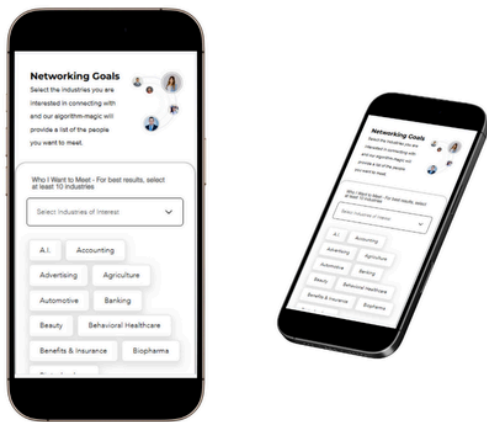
Networking Goals

Select the industries you are interested in connecting with and our algorithm-magic will provide a list of the people you want to meet.

Who I Want to Meet - For best results, select at least 10 industries

Select Industries of Interest

A.I.
Accounting
Advertising
Agriculture
Automotive
Banking
Beauty
Behavioral Healthcare
Benefits & Insurance
Biopharma
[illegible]

Networking Goals

Select the industries you are interested in connecting with and our algorithm-magic will provide a list of the people you want to meet.

Who I Want to Meet - For best results, select at least 10 industries

Select Industries of Interest

A.I.
Accounting
Advertising
Agriculture
Automotive
Banking
Beauty
Behavioral Healthcare
Benefits & Insurance
Biopharma